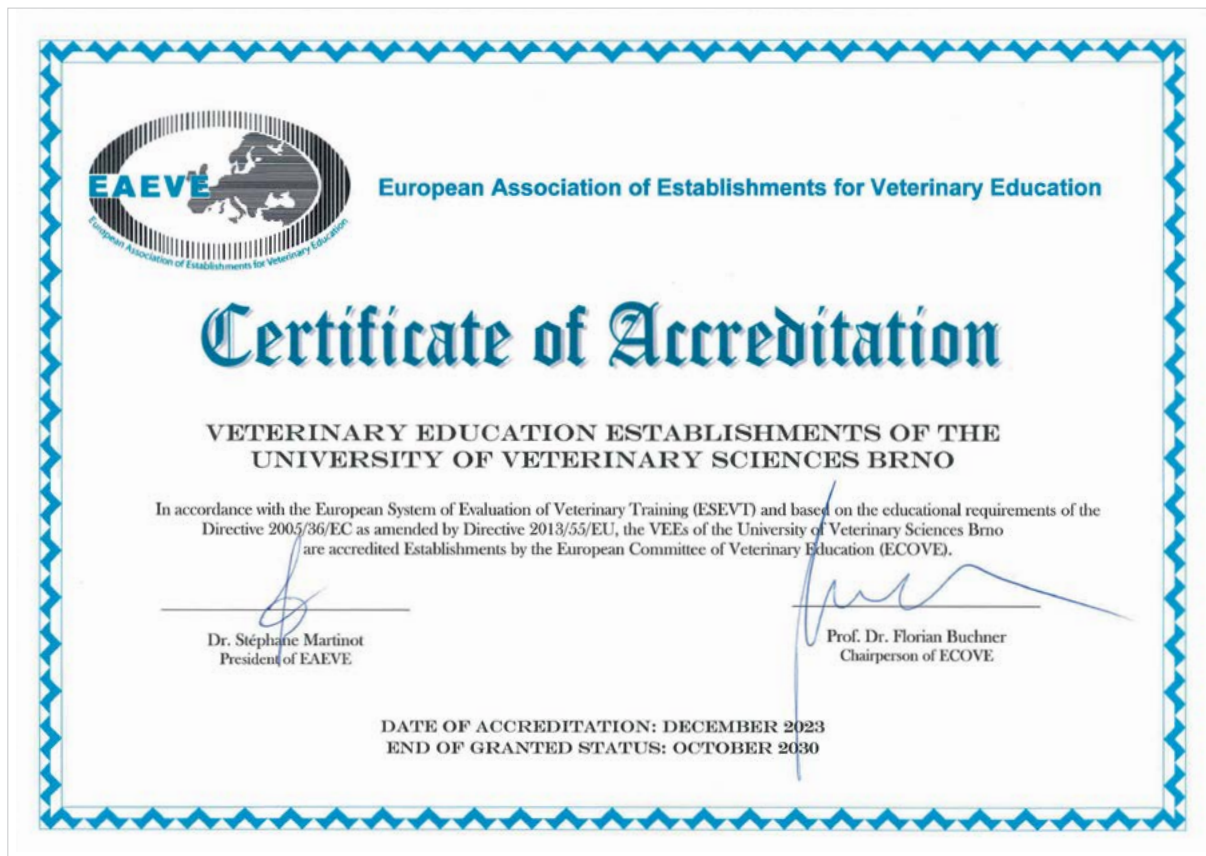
EAEVE
European Association of Establishments for Veterinary Education

European Association of Establishments for Veterinary Education

Certificate of Accreditation

VETERINARY EDUCATION ESTABLISHMENTS OF THE UNIVERSITY OF VETERINARY SCIENCES BRNO

In accordance with the European System of Evaluation of Veterinary Training (ESEVT) and based on the educational requirements of the Directive 2005/36/EC as amended by Directive 2013/55/EU, the VEEs of the University of Veterinary Sciences Brno are accredited Establishments by the European Committee of Veterinary Education (ECOVE).

Dr. Stéphane Martinot
President of EAEVE

Prof. Dr. Florian Buchner
Chairperson of ECOVE

DATE OF ACCREDITATION: DECEMBER 2023
END OF GRANTED STATUS: OCTOBER 2030